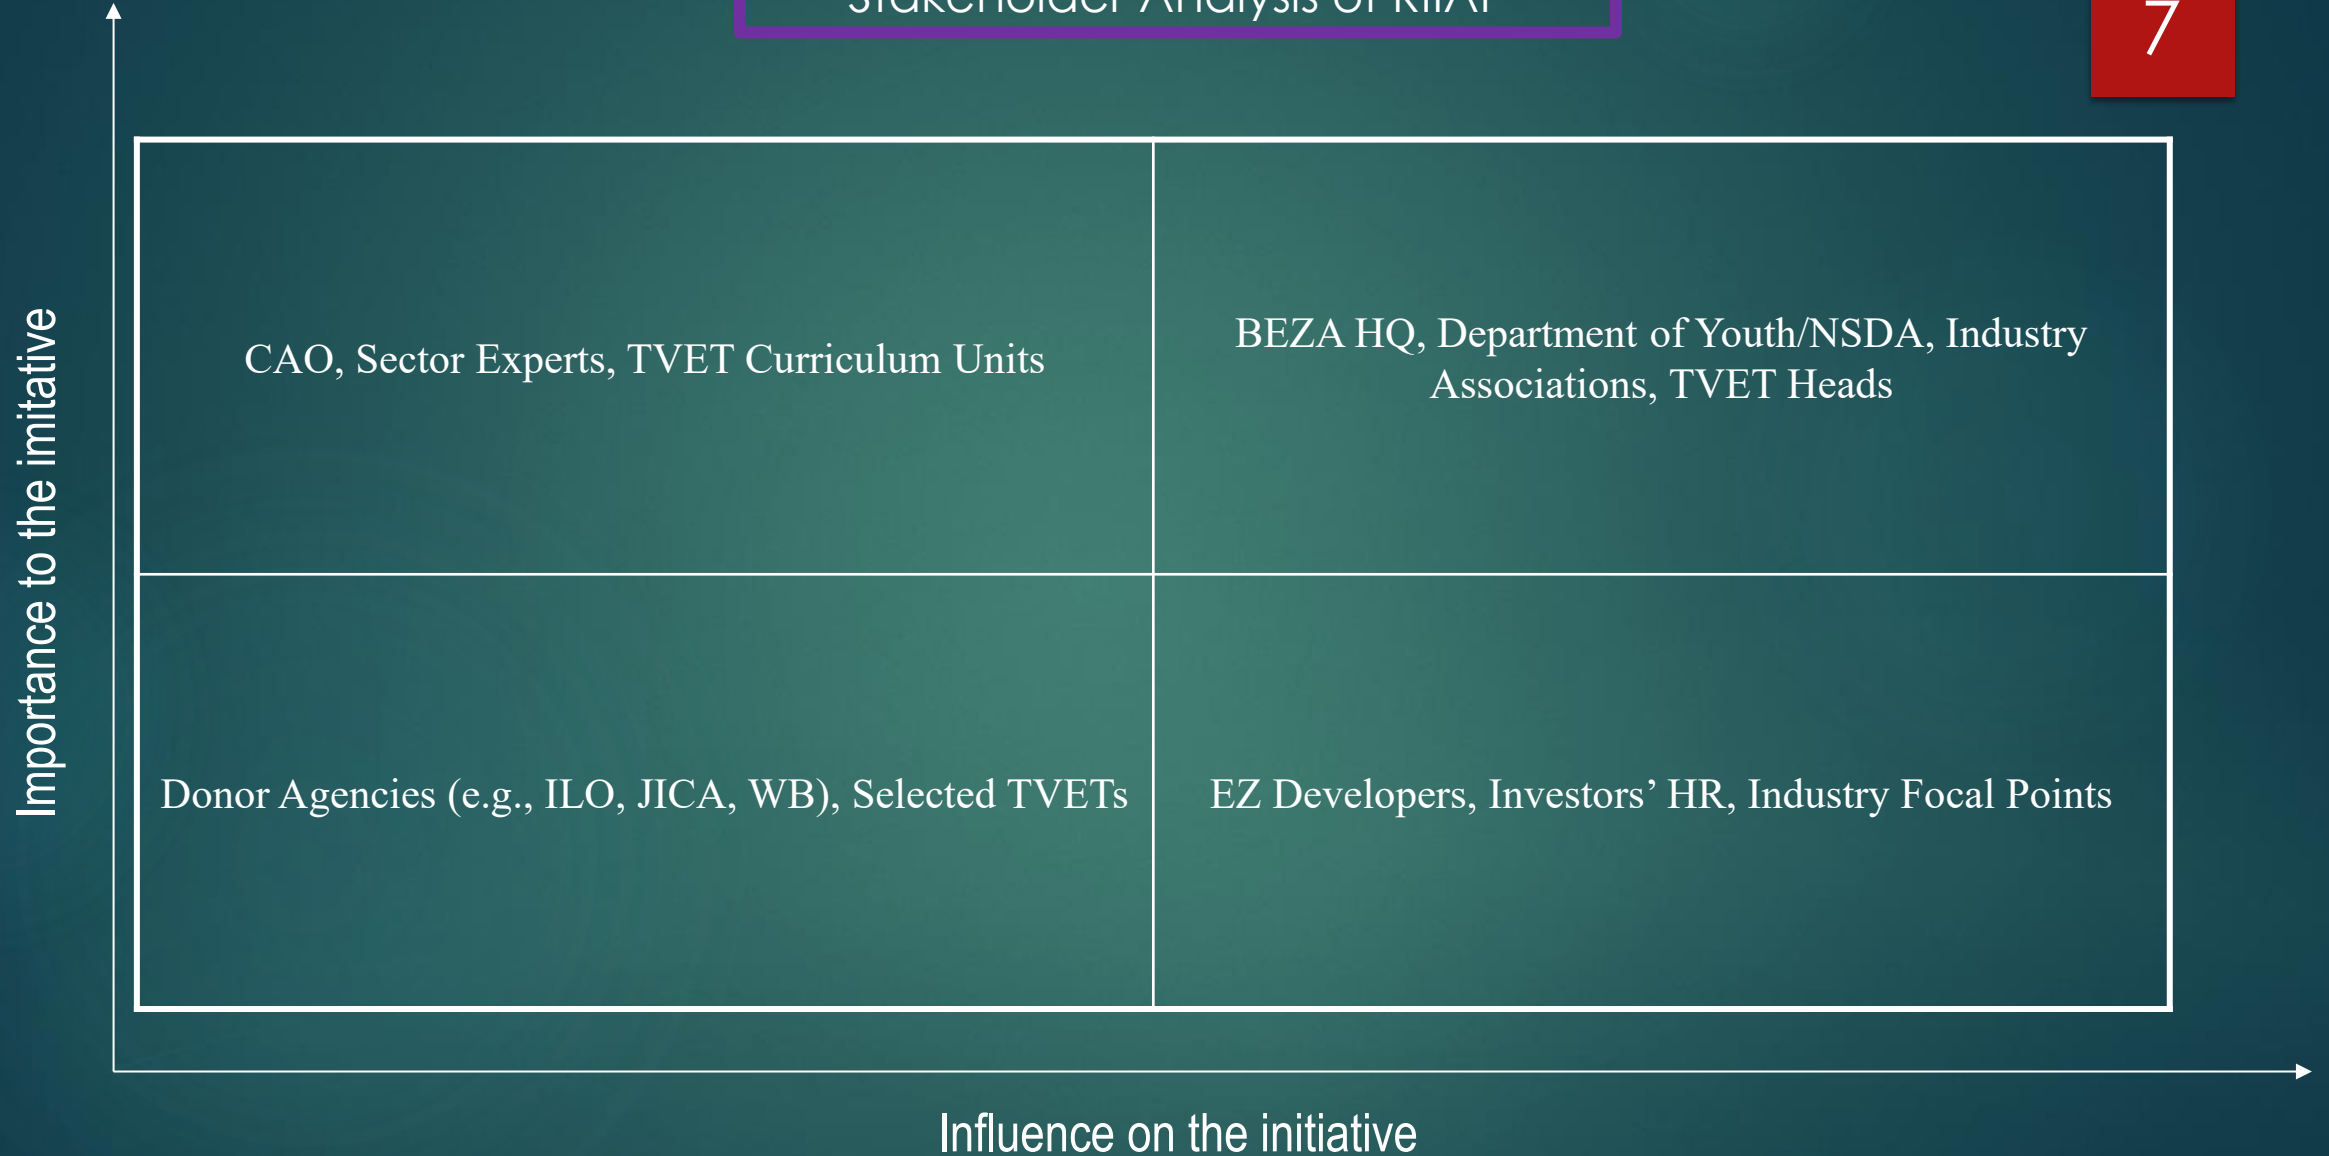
Stakeholder Analysis of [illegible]

7

Importance to the imitative

| CAO, Sector Experts, TVET Curriculum Units | BEZA HQ, Department of Youth/NSDA, Industry Associations, TVET Heads |
|---|---|
| Donor Agencies (e.g., ILO, JICA, WB), Selected TVETs | EZ Developers, Investors' HR, Industry Focal Points |

Influence on the initiative